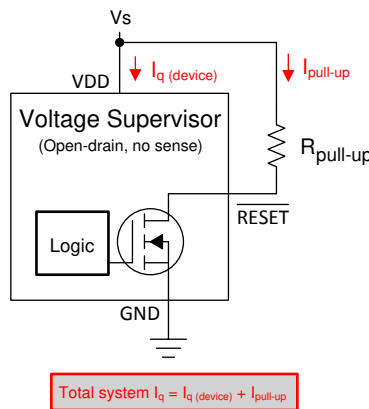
Vs

VDD

$I_{q\ (device)}$

$I_{pull\text{-}up}$

Voltage Supervisor

(Open-drain, no sense)

$R_{pull\text{-}up}$

$\overline{RESET}$

Logic

GND

Total system $I_q = I_{q\ (device)} + I_{pull\text{-}up}$